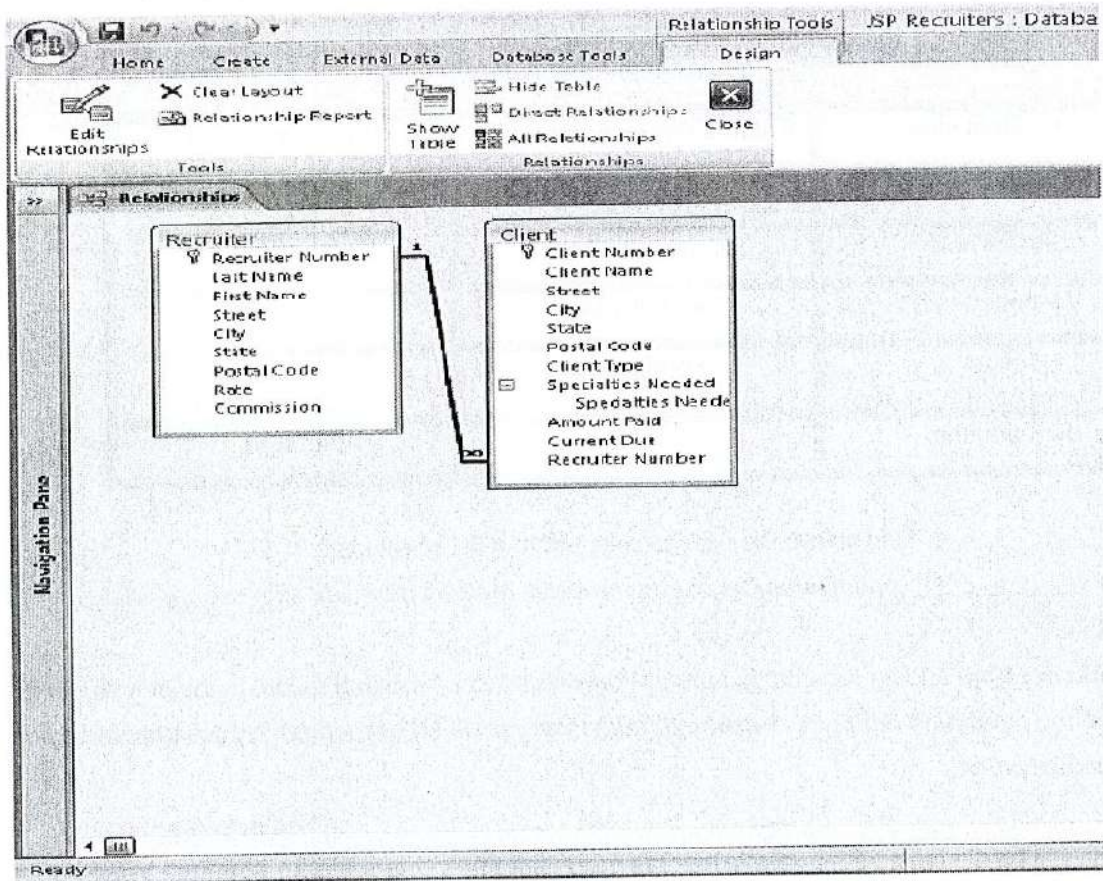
Relationship Tools JSP Recruiters : Databa

Home Create External Data Database Tools Design

Edit Relationships

Clear Layout

Relationship Report

Tools

Show Table

Hide Table

Direct Relationships

All Relationships

Relationships

Close

Relationships

Recruiter
Recruiter Number
Last Name
First Name
Street
City
State
Postal Code
Rate
Commission

1

∞

Client
Client Number
Client Name
Street
City
State
Postal Code
Client Type
Specialties Needed
Specialties Neede
Amount Paid
Current Due
Recruiter Number

Navigation Pane

Ready